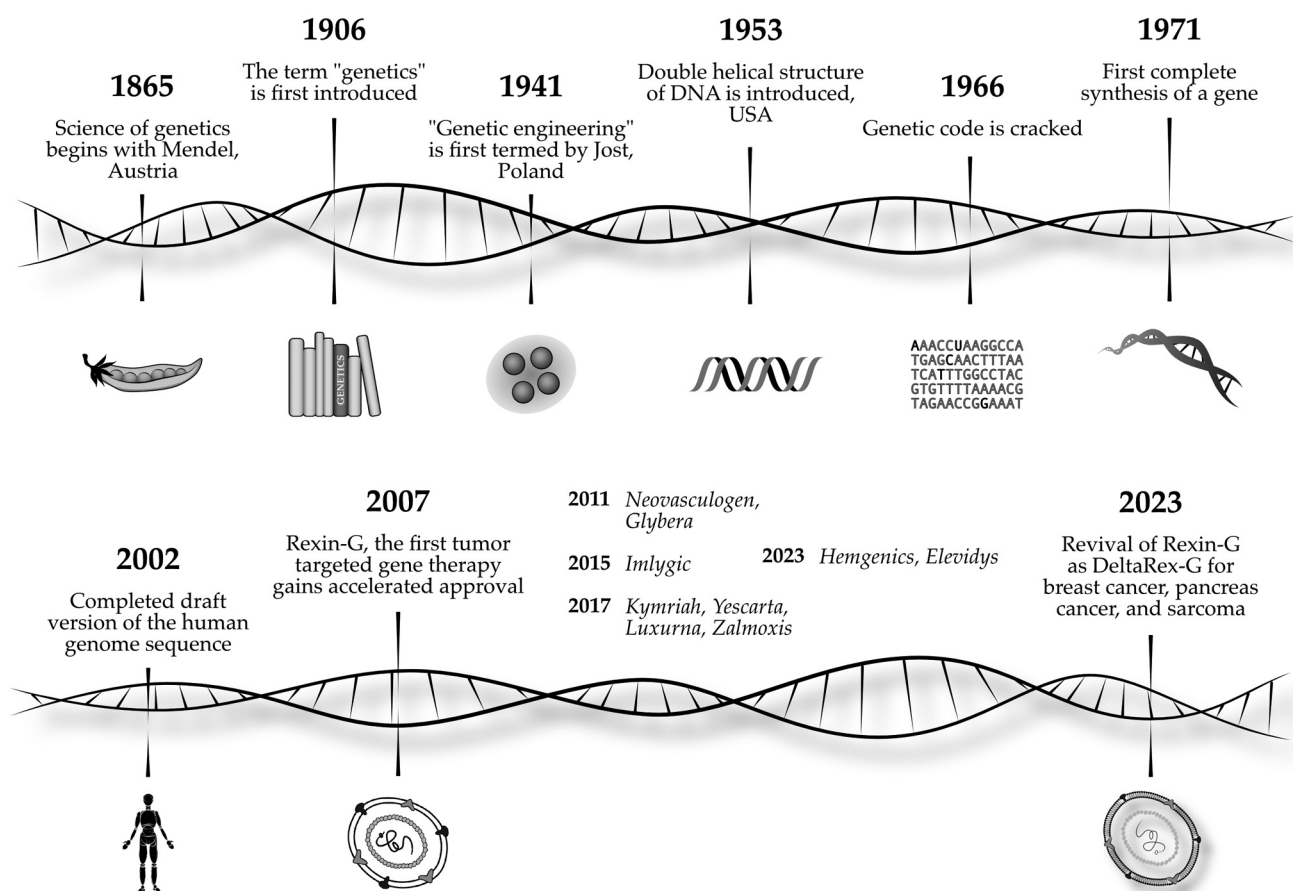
1865
Science of genetics begins with Mendel, Austria

1906
The term "genetics" is first introduced

1941
"Genetic engineering" is first termed by Jost, Poland

1953
Double helical structure of DNA is introduced, USA

1966
Genetic code is cracked

1971
First complete synthesis of a gene

GENETICS

AAACCUAAGGCCA
TGAGCAACTTTAA
TCATTTGGCCTAC
GTGTTTTAAAACG
TAGAACCGGAAAT

2002
Completed draft version of the human genome sequence

2007
Rexin-G, the first tumor targeted gene therapy gains accelerated approval

2011 *Neovasculogen, Glybera*

2015 *Imlygic*

2017 *Kymriah, Yescarta, Luxurna, Zalmoxis*

2023 *Hemgenics, Elevidys*

2023
Revival of Rexin-G as DeltaRex-G for breast cancer, pancreas cancer, and sarcoma